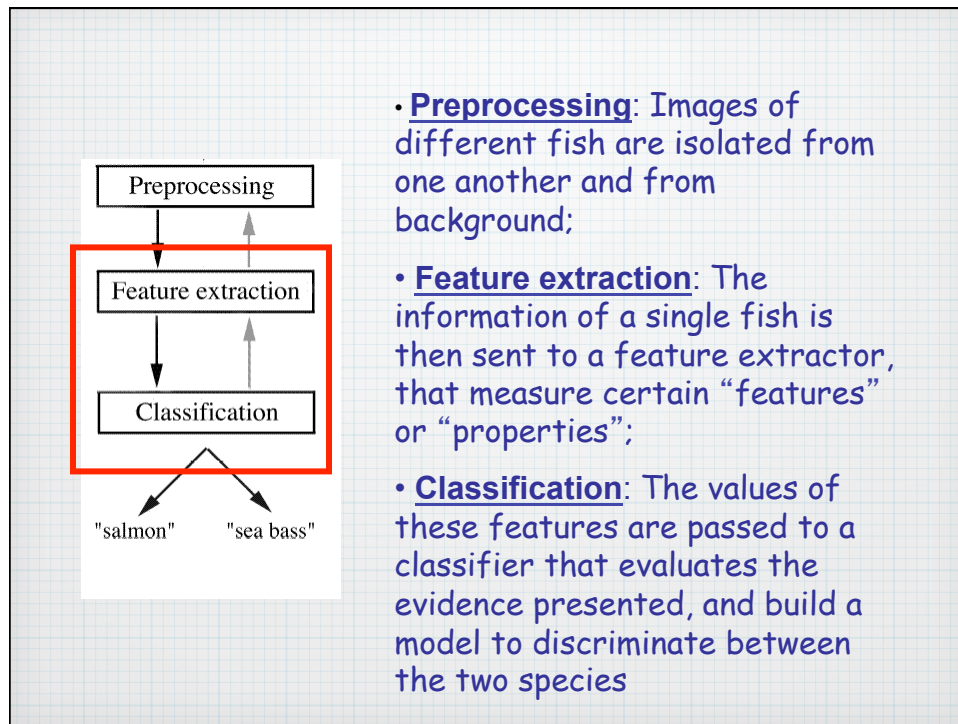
Preprocessing

Feature extraction

Classification

"salmon" "sea bass"

• **Preprocessing**: Images of different fish are isolated from one another and from background;

• **Feature extraction**: The information of a single fish is then sent to a feature extractor, that measure certain “features” or “properties”;

• **Classification**: The values of these features are passed to a classifier that evaluates the evidence presented, and build a model to discriminate between the two species